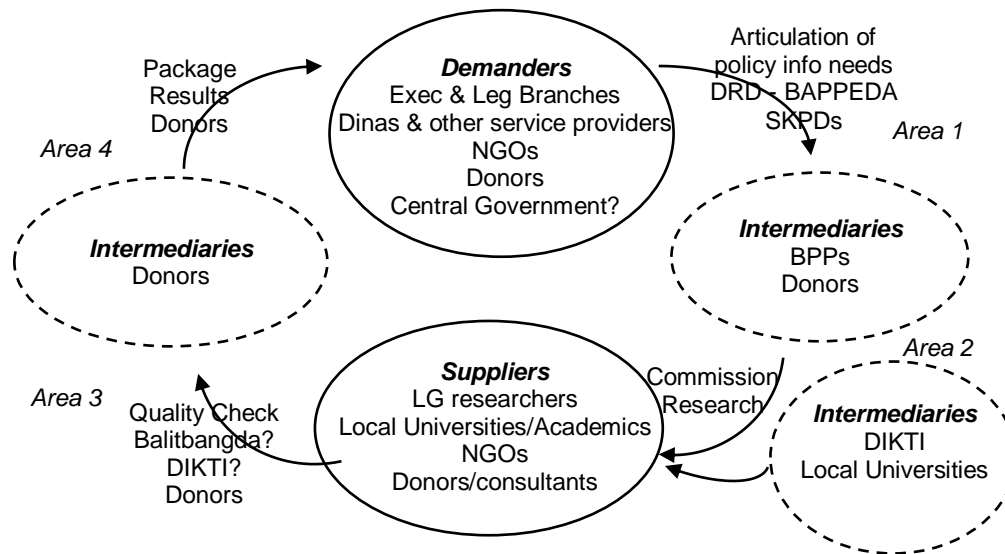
Package
Results
Donors

Demanders
Exec & Leg Branches
Dinas & other service providers
NGOs
Donors
Central Government?

Articulation of
policy info needs
DRD - BAPPEDA
SKPDs

Area 4

Area 1

Intermediaries
Donors

Intermediaries
BPPs
Donors

Area 2

Suppliers
LG researchers
Local Universities/Academics
NGOs
Donors/consultants

Commission
Research

Area 3

Quality Check
Balitbangda?
DIKTI?
Donors

Intermediaries
DIKTI
Local Universities